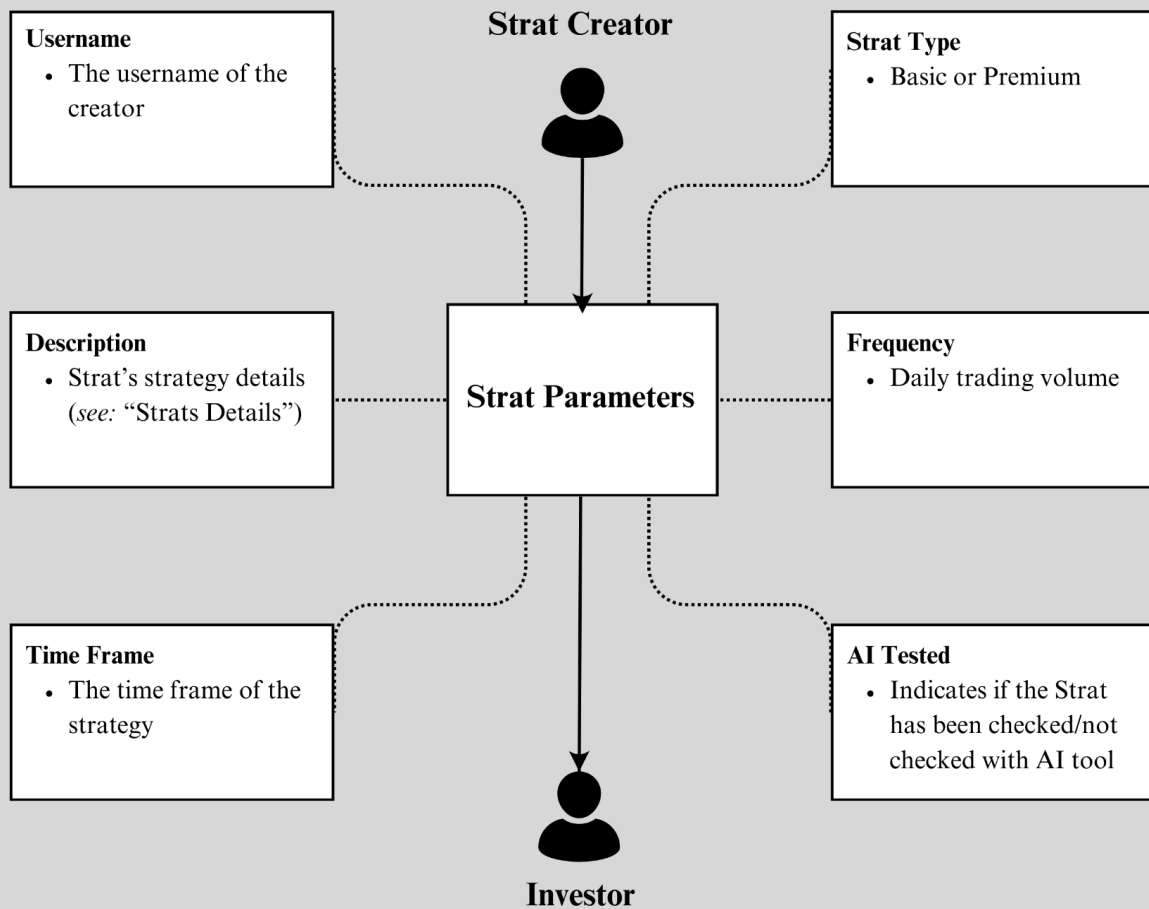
Strat Creator

Username
• The username of the creator

Strat Type
• Basic or Premium

Description
• Strat's strategy details (see: "Strats Details")

Strat Parameters

Frequency
• Daily trading volume

Time Frame
• The time frame of the strategy

AI Tested
• Indicates if the Strat has been checked/not checked with AI tool

Investor